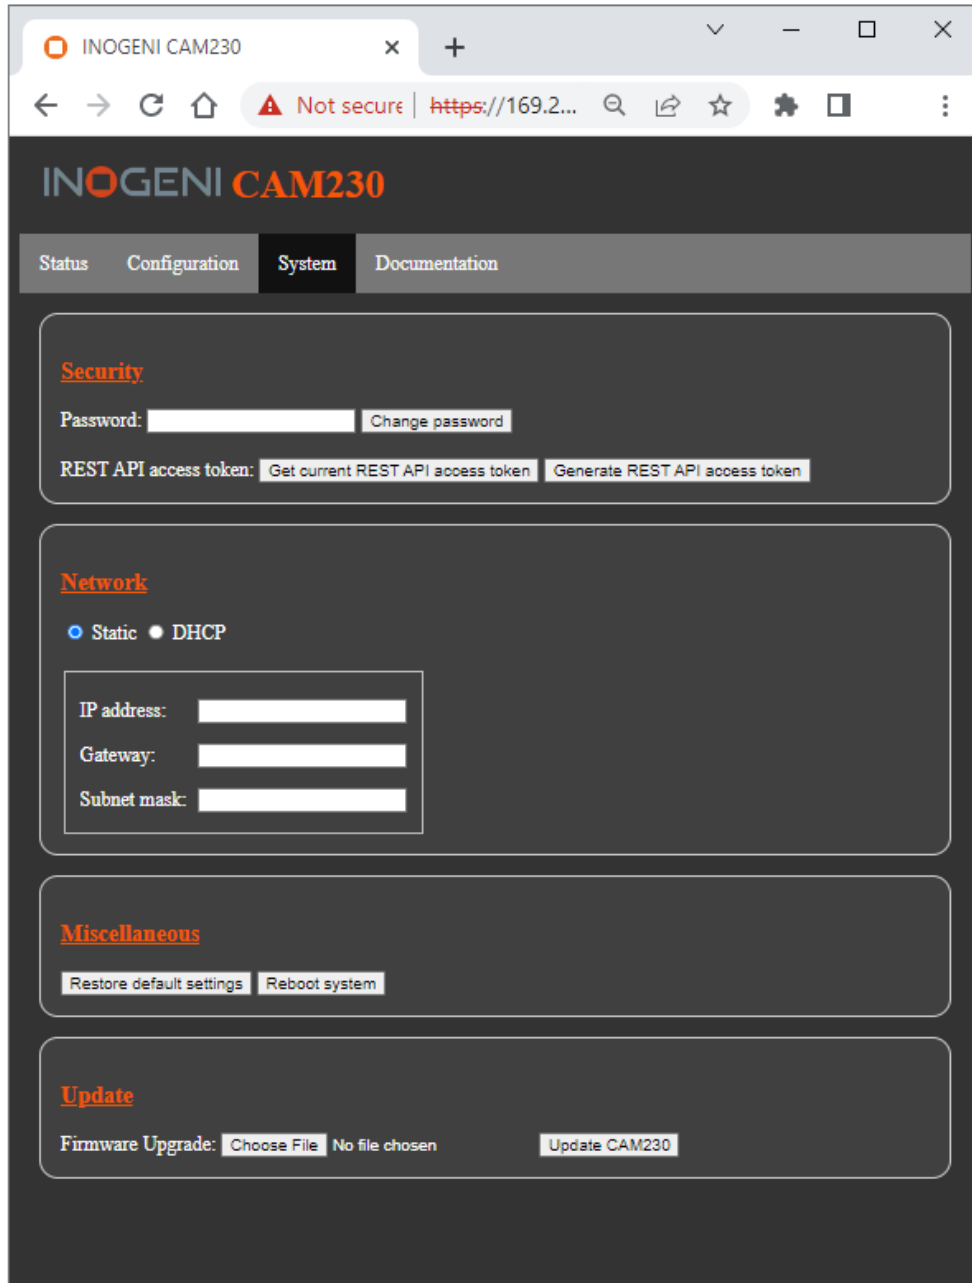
INOGENI CAM230

Not secure | https://169.2...

INOGENI CAM230

Status Configuration System Documentation

Security

Password: Change password

REST API access token: Get current REST API access token Generate REST API access token

Network

Static DHCP

IP address:

Gateway:

Subnet mask:

Miscellaneous

Restore default settings Reboot system

Update

Firmware Upgrade: Choose File No file chosen Update CAM230